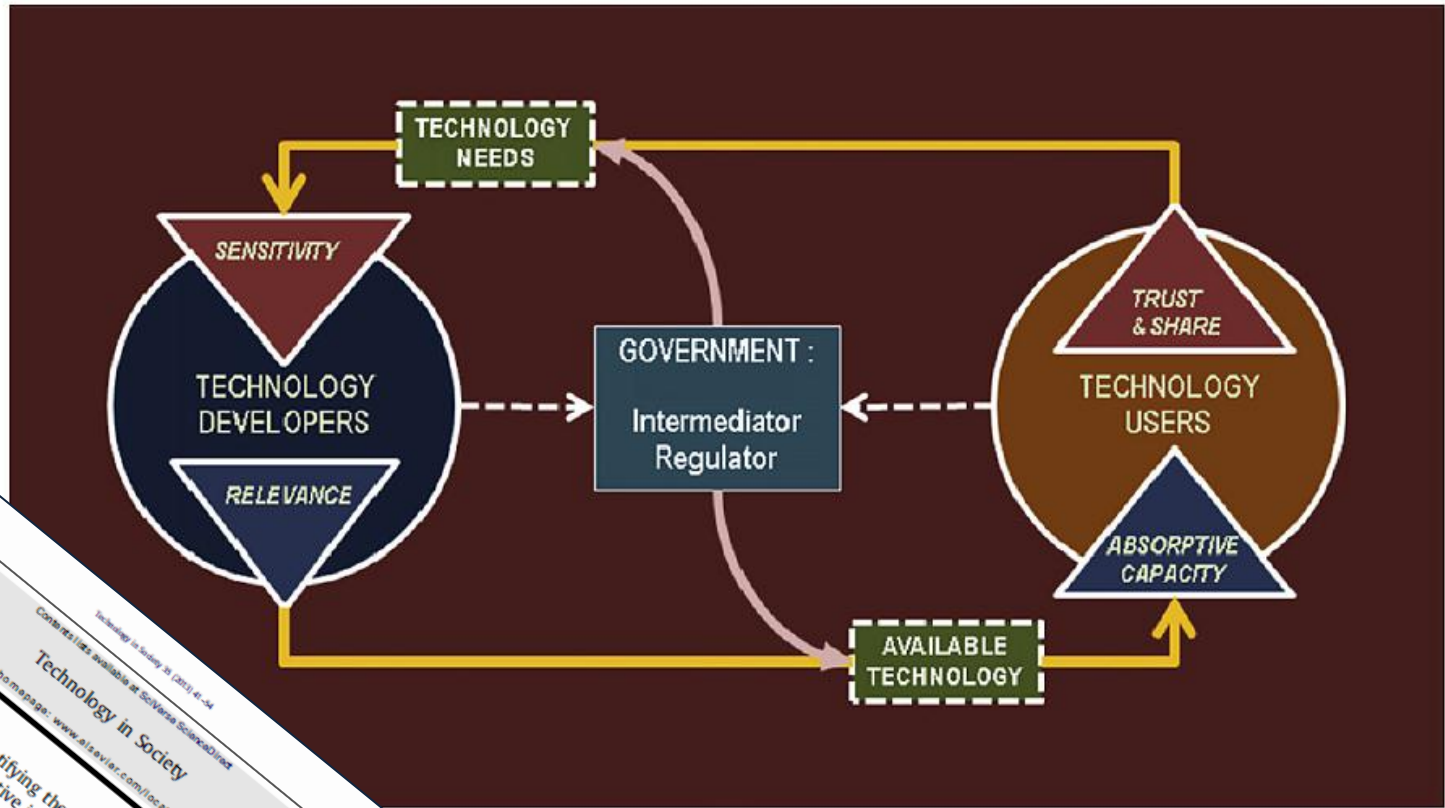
TECHNOLOGY NEEDS

SENSITIVITY

TECHNOLOGY DEVELOPERS

RELEVANCE

GOVERNMENT :

Intermediator Regulator

TRUST & SHARE

TECHNOLOGY USERS

ABSORPTIVE CAPACITY

AVAILABLE TECHNOLOGY

Technology in Society 35 (2013) 41–54

Contents lists available at SciVerse ScienceDirect

Technology in Society

homepage: www.elsevier.com/loc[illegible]

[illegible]tifying th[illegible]
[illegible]ive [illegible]